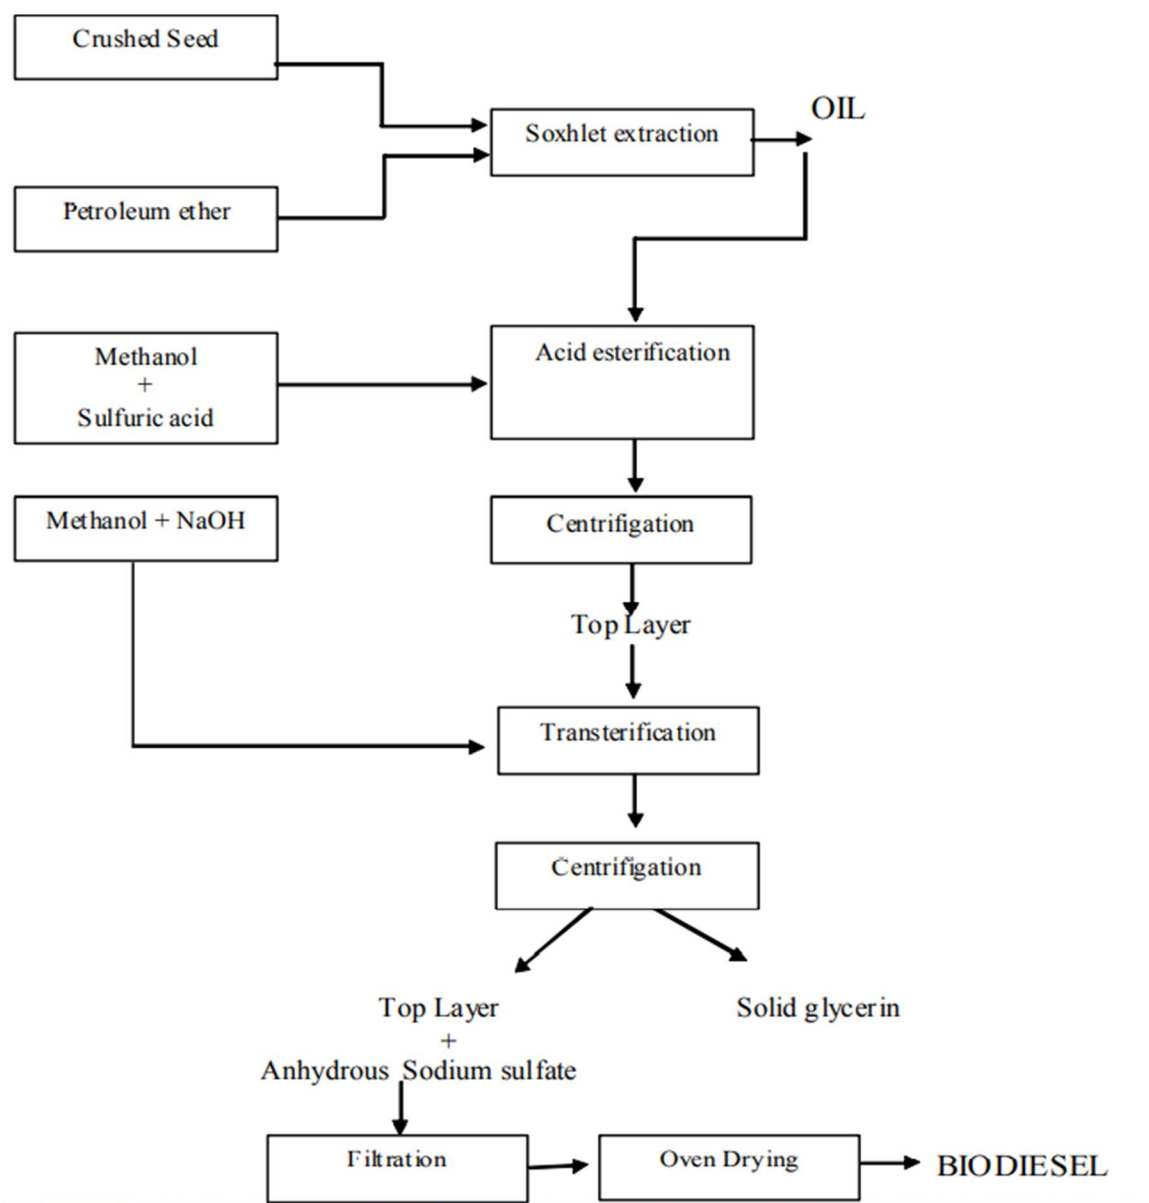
Crushed Seed

Soxhlet extraction

OIL

Petroleum ether

Methanol
+
Sulfuric acid

Acid esterification

Methanol + NaOH

Centrifigation

Top Layer

Transterification

Centrifigation

Top Layer
+
Anhydrous Sodium sulfate

Solid glycerin

Filtration

Oven Drying

BIODIESEL